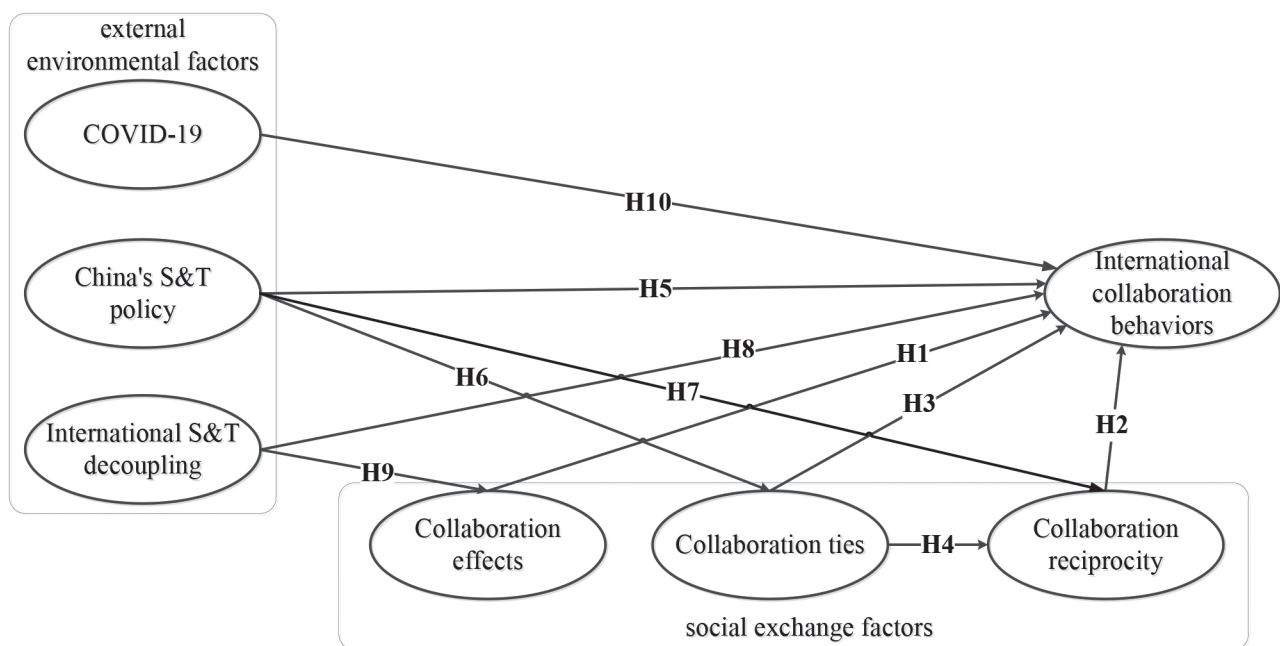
external environmental factors

COVID-19

China's S&T policy

International S&T decoupling

H10

H5

H8

H1

H6

H7

H3

H9

H2

International collaboration behaviors

Collaboration effects

Collaboration ties

H4

Collaboration reciprocity

social exchange factors